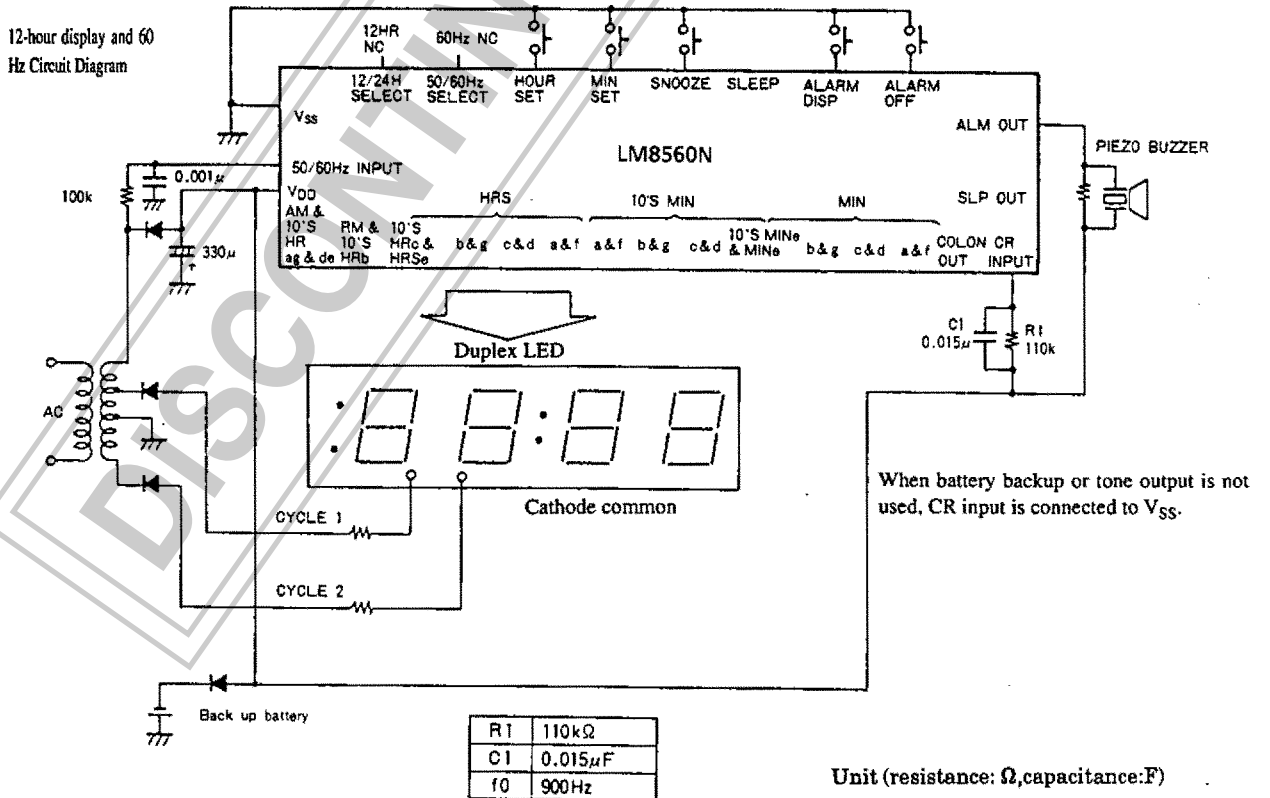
12-hour display and 60 Hz Circuit Diagram

12HR NC

60Hz NC

12/24H SELECT

50/60Hz SELECT

HOUR SET

MIN SET

SNOOZE

SLEEP

ALARM DISP

ALARM OFF

$V_{SS}$

ALM OUT

PIEZO BUZZER

LM8560N

50/60Hz INPUT

0.001$\mu$

100k

$V_{DD}$

SLP OUT

AM & 10'S HR ag & de

PM & 10'S HRb

10'S HRc & HRSe

HRS

b&g c&d a&f

10'S MIN

a&f b&g c&d

10'S MINe & MINe

MIN

b&g c&d a&f

COLON OUT

CR INPUT

330$\mu$

C1 0.015$\mu$

R1 110k

Duplex LED

AC

Cathode common

CYCLE 1

CYCLE 2

When battery backup or tone output is not used, CR input is connected to $V_{SS}$.

Back up battery

| R1 | 110kΩ |
|---|---|
| C1 | 0.015$\mu$F |
| f0 | 900Hz |

Unit (resistance: Ω,capacitance:F)

DISCONTINUED